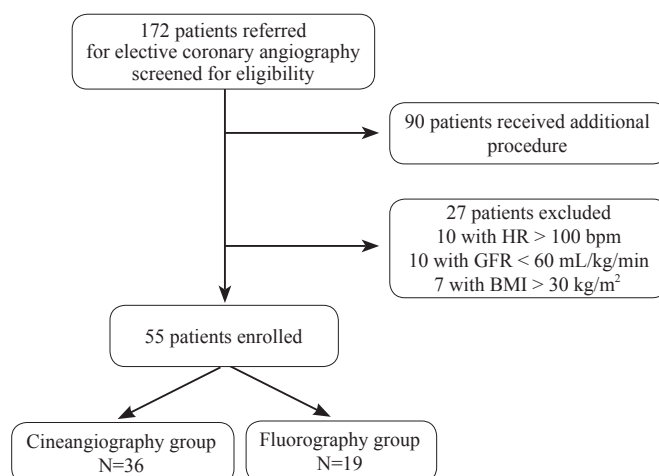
172 patients referred for elective coronary angiography screened for eligibility

90 patients received additional procedure

27 patients excluded
10 with HR > 100 bpm
10 with GFR < 60 mL/kg/min
7 with BMI > 30 kg/m$^2$

55 patients enrolled

Cineangiography group
N=36

Fluorography group
N=19